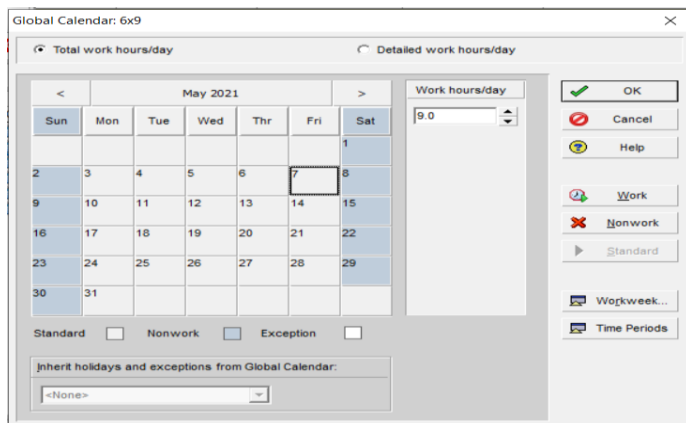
Global Calendar: 6x9

Total work hours/day

Detailed work hours/day

<

May 2021

>

| Sun | Mon | Tue | Wed | Thr | Fri | Sat |
|---|---|---|---|---|---|---|
| | | | | | | 1 |
| 2 | 3 | 4 | 5 | 6 | 7 | 8 |
| 9 | 10 | 11 | 12 | 13 | 14 | 15 |
| 16 | 17 | 18 | 19 | 20 | 21 | 22 |
| 23 | 24 | 25 | 26 | 27 | 28 | 29 |
| 30 | 31 | | | | | |

Work hours/day

9.0

OK

Cancel

Help

Work

Nonwork

Standard

Workweek...

Time Periods

Standard

Nonwork

Exception

Inherit holidays and exceptions from Global Calendar:

<None>